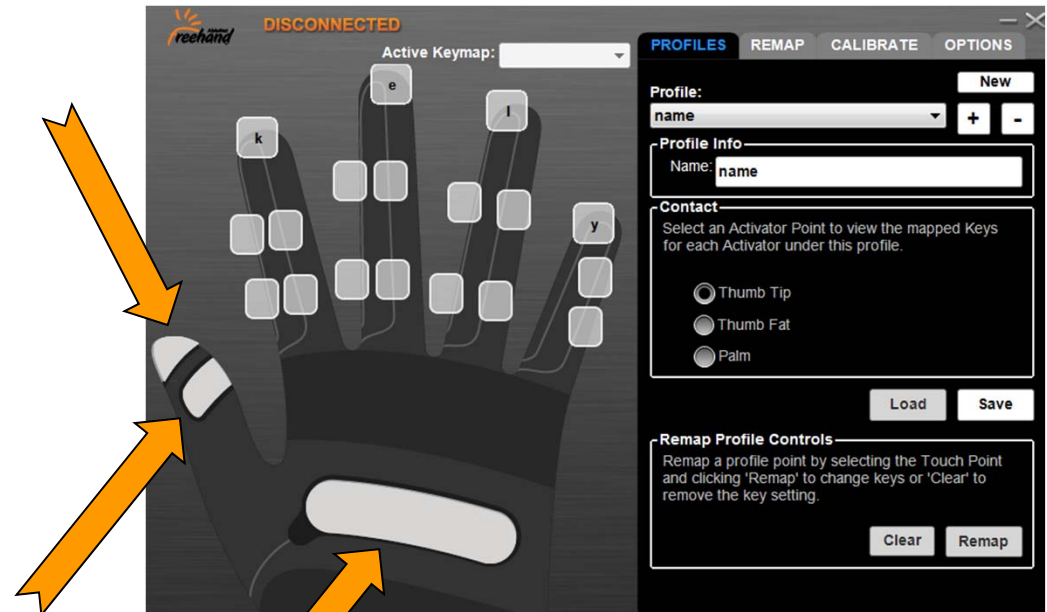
reehand DISCONNECTED

Active Keymap:

e

l

k

y

PROFILES REMAP CALIBRATE OPTIONS

Profile:

New

name

+ -

Profile Info

Name: name

Contact

Select an Activator Point to view the mapped Keys for each Activator under this profile.

Thumb Tip

Thumb Fat

Palm

Load Save

Remap Profile Controls

Remap a profile point by selecting the Touch Point and clicking 'Remap' to change keys or 'Clear' to remove the key setting.

Clear Remap